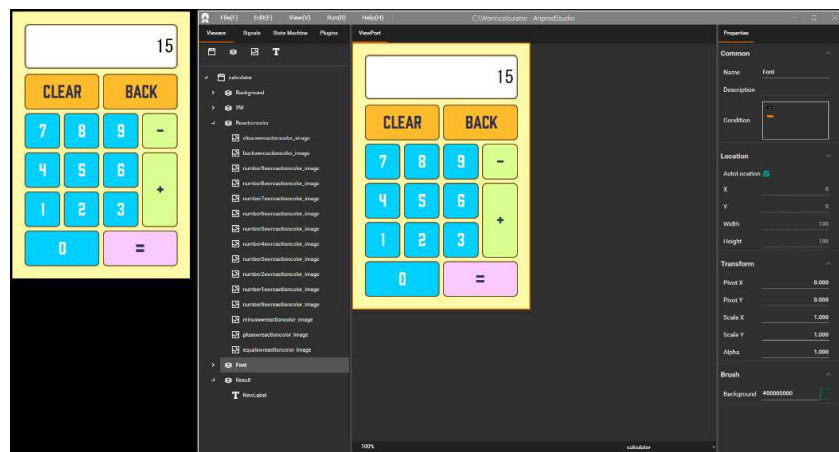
15

CLEAR BACK

7 8 9 -

4 5 6 +

1 2 3

0 =

File(F) Edit(E) View(V) Run(R) Help(H)

C:\Work\calculator : AnprodStudio

Viewers Signals State Machine Plugins

T

calculator

Background

SW

Reactioncolor

clearswreactioncolor_image

backswreactioncolor_image

number9swreactioncolor_image

number8swreactioncolor_image

number7swreactioncolor_image

number6swreactioncolor_image

number5swreactioncolor_image

number4swreactioncolor_image

number3swreactioncolor_image

number2swreactioncolor_image

number1swreactioncolor_image

number0swreactioncolor_image

minusswreactioncolor_image

plusswreactioncolor_image

equalswreactioncolor_image

Font

Result

NewLabel

ViewPort

15

CLEAR BACK

7 8 9 -

4 5 6 +

1 2 3

0 =

100%

calculator

Properties

Common

Name Font

Description

Condition

Location

Auto Location

X 0

Y 0

Width 100

Height 100

Transform

Pivot X 0.000

Pivot Y 0.000

Scale X 1.000

Scale Y 1.000

Alpha 1.000

Brush

Background #00000000